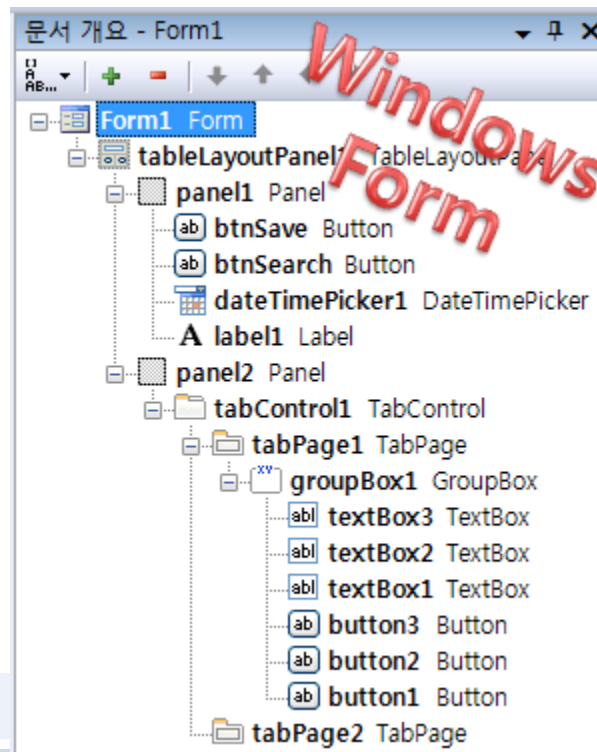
문서 개요 - Form1

Windows Form

Form1 Form
tableLayoutPanel1 TableLayoutPa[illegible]
panel1 Panel
btnSave Button
btnSearch Button
dateTimePicker1 DateTimePicker
label1 Label
panel2 Panel
tabControl1 TabControl
tabPage1 TabPage
groupBox1 GroupBox
textBox3 TextBox
textBox2 TextBox
textBox1 TextBox
button3 Button
button2 Button
button1 Button
tabPage2 TabPage